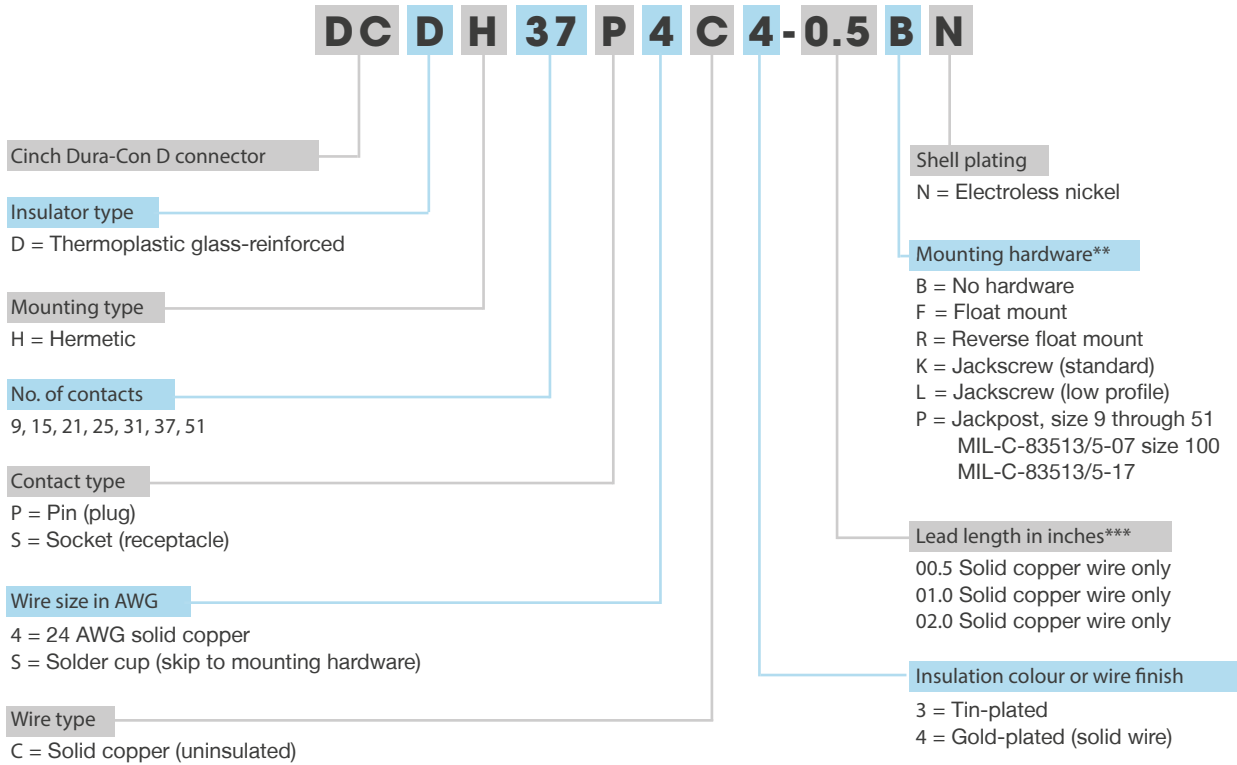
DC D H 37 P 4 C 4 - 0.5 B N

Cinch Dura-Con D connector

Insulator type
D = Thermoplastic glass-reinforced

Mounting type
H = Hermetic

No. of contacts
9, 15, 21, 25, 31, 37, 51

Contact type
P = Pin (plug)
S = Socket (receptacle)

Wire size in AWG
4 = 24 AWG solid copper
S = Solder cup (skip to mounting hardware)

Wire type
C = Solid copper (uninsulated)

Shell plating
N = Electroless nickel

Mounting hardware**
B = No hardware
F = Float mount
R = Reverse float mount
K = Jackscrew (standard)
L = Jackscrew (low profile)
P = Jackpost, size 9 through 51
MIL-C-83513/5-07 size 100
MIL-C-83513/5-17

Lead length in inches***
00.5 Solid copper wire only
01.0 Solid copper wire only
02.0 Solid copper wire only

Insulation colour or wire finish
3 = Tin-plated
4 = Gold-plated (solid wire)